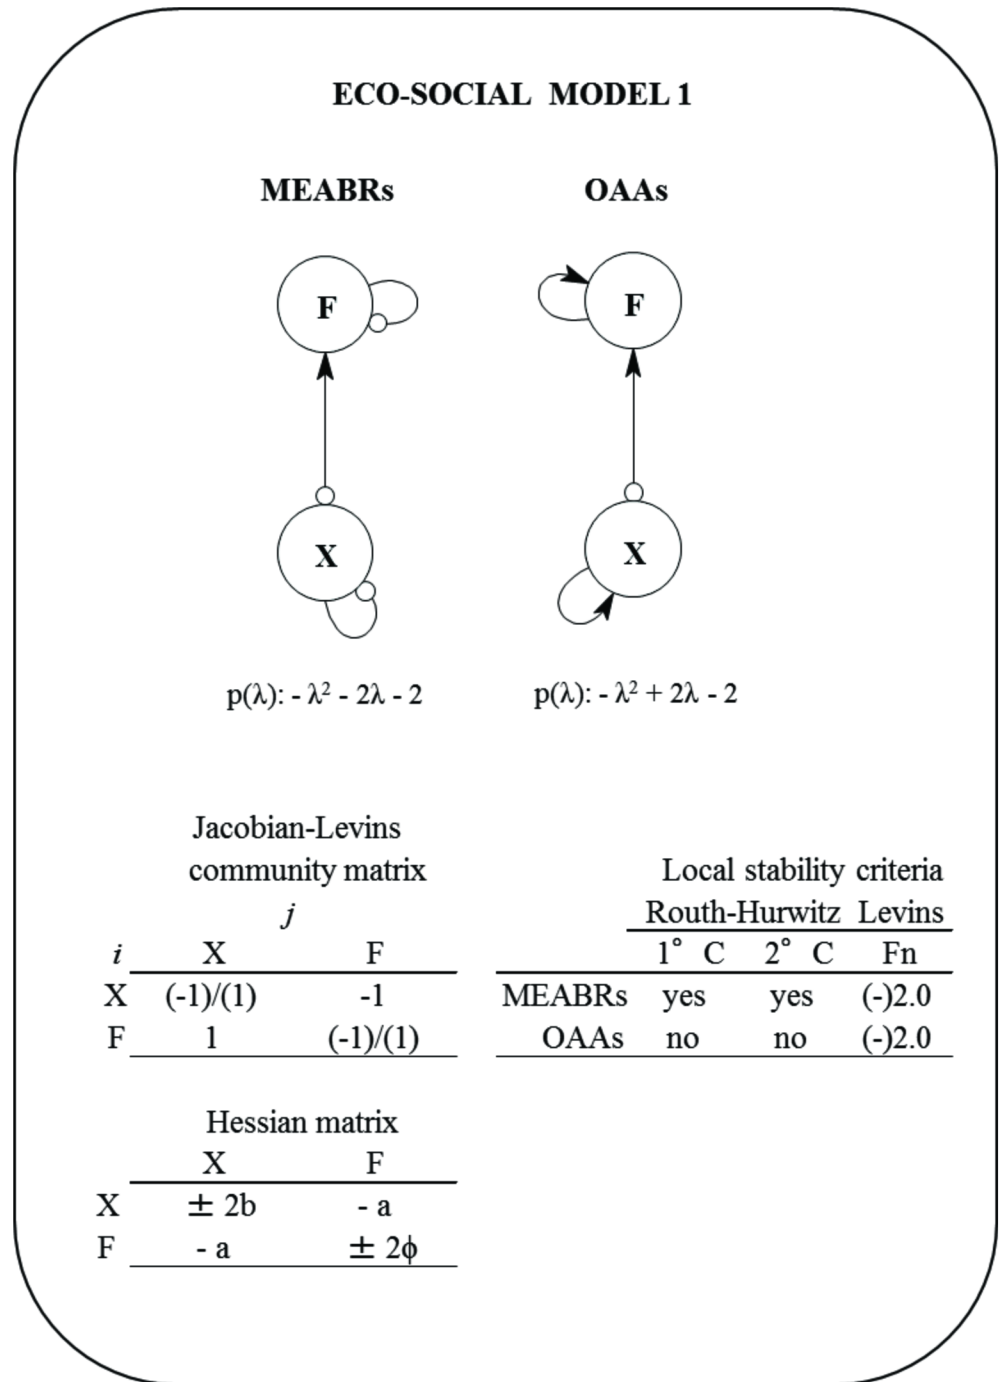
ECO-SOCIAL MODEL 1

MEABRs

OAAs

F

X

F

X

p(λ): - $\lambda^2$ - 2λ - 2

p(λ): - $\lambda^2$ + 2λ - 2

Jacobian-Levins community matrix

| *i* \ *j* | X | F |
|---|---|---|
| X | (-1)/(1) | -1 |
| F | 1 | (-1)/(1) |

Local stability criteria

| | Routh-Hurwitz 1° C | Routh-Hurwitz 2° C | Levins Fn |
|---|---|---|---|
| MEABRs | yes | yes | (-)2.0 |
| OAAs | no | no | (-)2.0 |

Hessian matrix

| | X | F |
|---|---|---|
| X | ± 2b | - a |
| F | - a | ± 2ϕ |